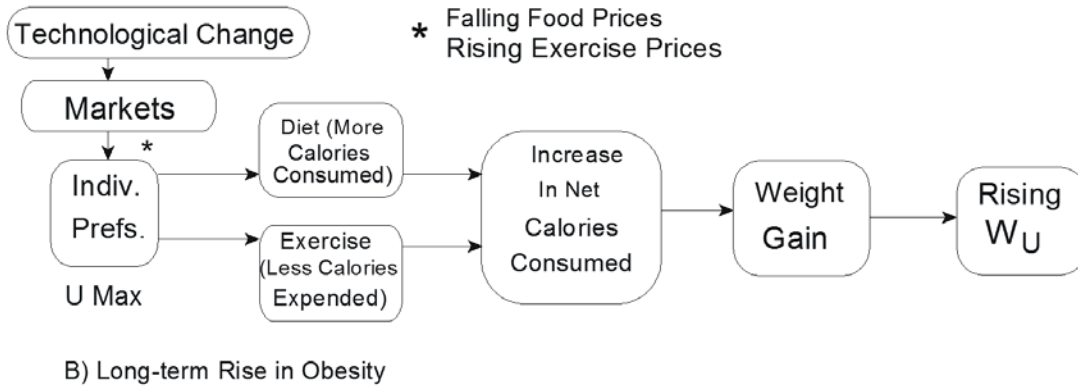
Technological Change

* Falling Food Prices
Rising Exercise Prices

Markets

*

Indiv. Prefs.

U Max

Diet (More Calories Consumed)

Exercise (Less Calories Expended)

Increase In Net Calories Consumed

Weight Gain

Rising $W_U$

B) Long-term Rise in Obesity